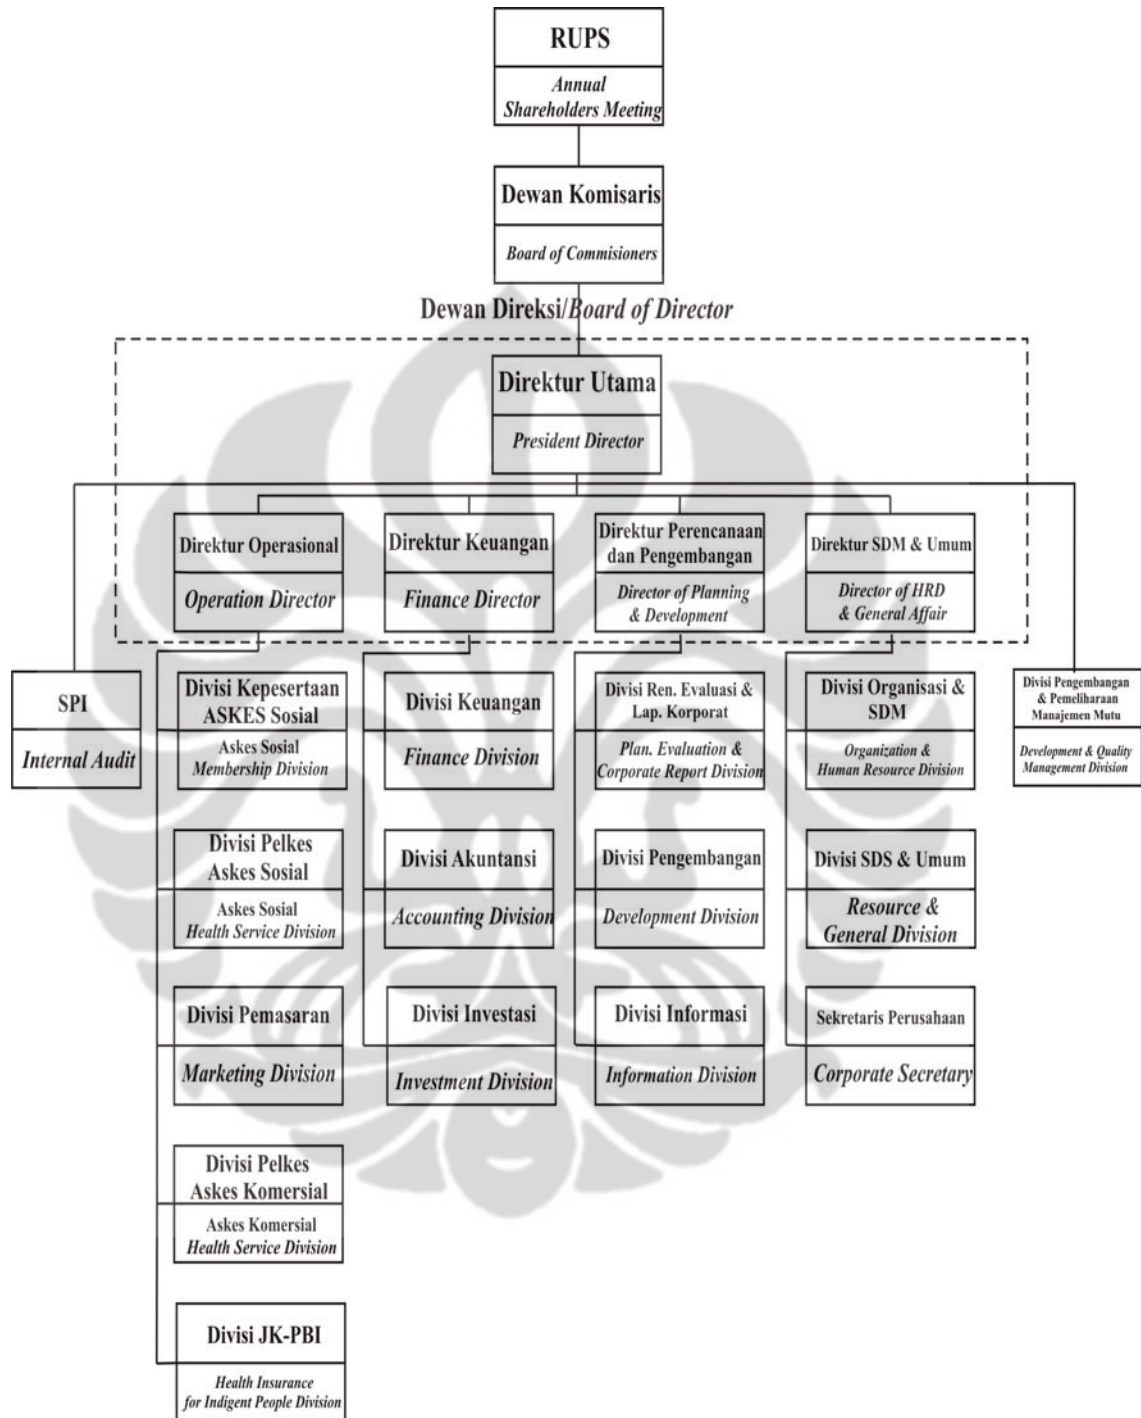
RUPS
Annual Shareholders Meeting

Dewan Komisaris
Board of Commisioners

Dewan Direksi/Board of Director

Direktur Utama
President Director

Direktur Operasional
Operation Director

Direktur Keuangan
Finance Director

Direktur Perencanaan dan Pengembangan
Director of Planning & Development

Direktur SDM & Umum
Director of HRD & General Affair

SPI
Internal Audit

Divisi Kepesertaan ASKES Sosial
Askes Sosial Membership Division

Divisi Pelkes Askes Sosial
Askes Sosial Health Service Division

Divisi Pemasaran
Marketing Division

Divisi Pelkes Askes Komersial
Askes Komersial Health Service Division

Divisi JK-PBI
Health Insurance for Indigent People Division

Divisi Keuangan
Finance Division

Divisi Akuntansi
Accounting Division

Divisi Investasi
Investment Division

Divisi Ren. Evaluasi & Lap. Korporat
Plan. Evaluation & Corporate Report Division

Divisi Pengembangan
Development Division

Divisi Informasi
Information Division

Divisi Organisasi & SDM
Organization & Human Resource Division

Divisi SDS & Umum
Resource & General Division

Sekretaris Perusahaan
Corporate Secretary

Divisi Pengembangan & Pemeliharaan Manajemen Mutu
Development & Quality Management Division